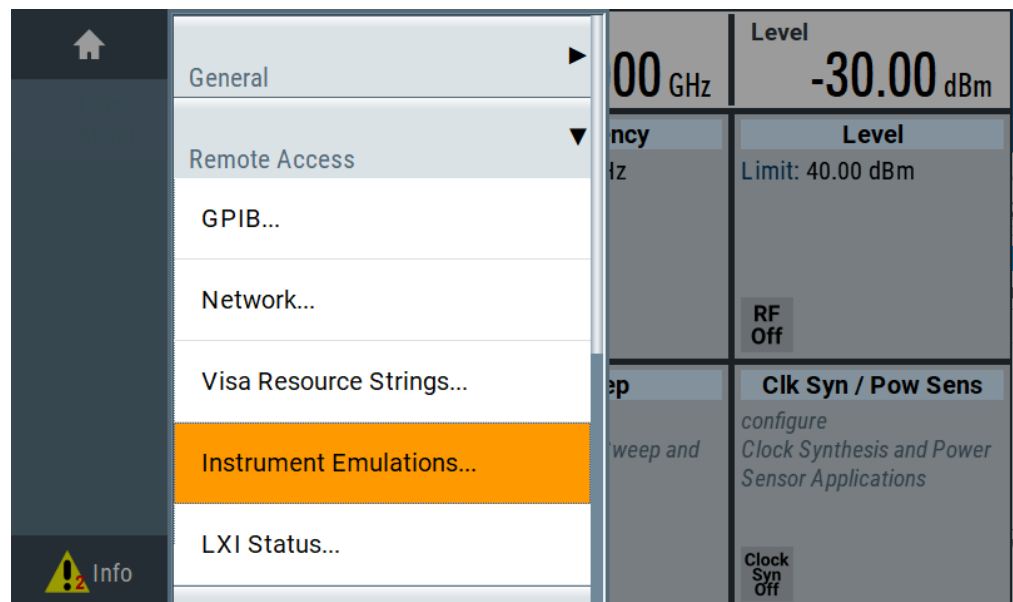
General

Remote Access

GPIB...

Network...

Visa Resource Strings...

Instrument Emulations...

LXI Status...

2 Info

00 GHz

Level
-30.00 dBm

ncy
Hz

Level
Limit: 40.00 dBm

RF Off

ep
weep and

Clk Syn / Pow Sens
configure
Clock Synthesis and Power Sensor Applications

Clock Syn Off